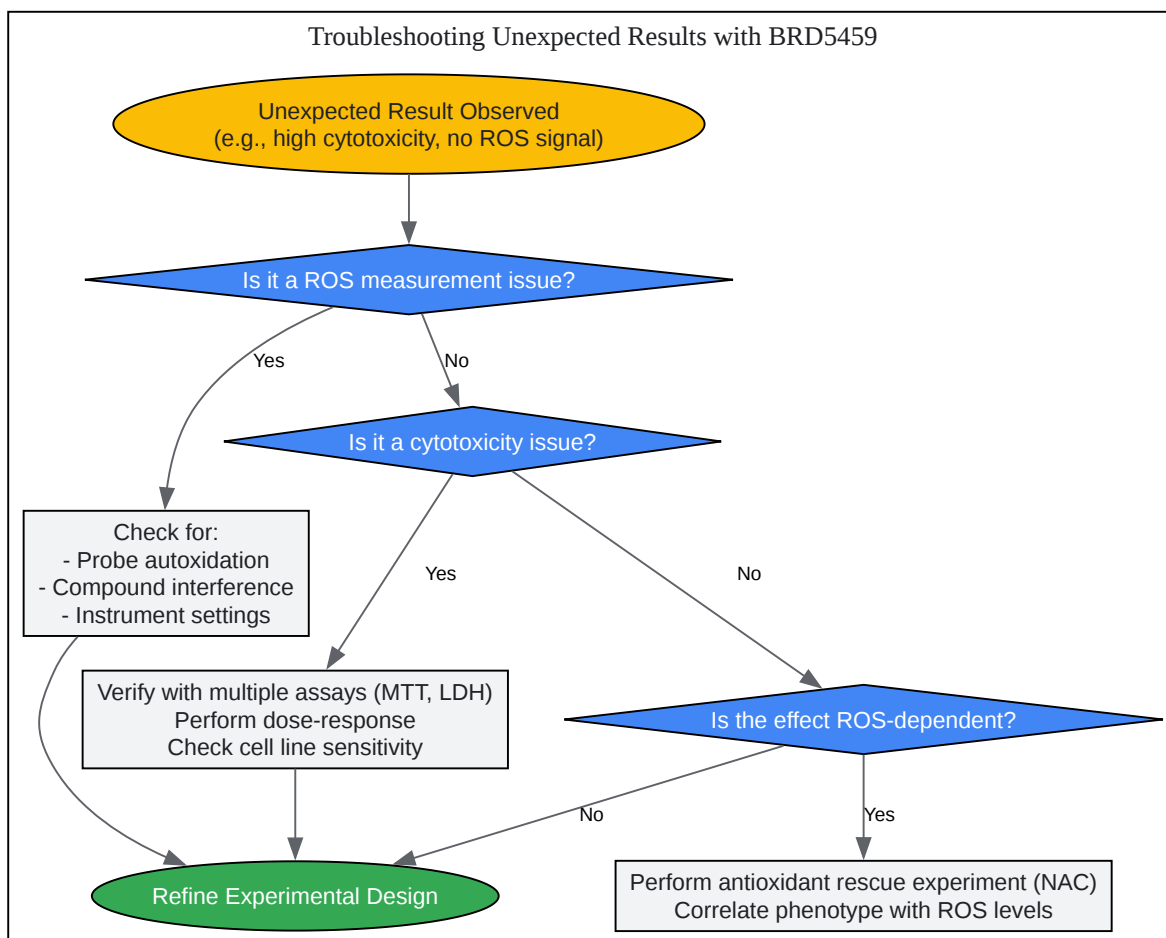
Troubleshooting Unexpected Results with BRD5459

Unexpected Result Observed
(e.g., high cytotoxicity, no ROS signal)

Is it a ROS measurement issue?

Yes

No

Is it a cytotoxicity issue?

Check for:
- Probe autoxidation
- Compound interference
- Instrument settings

Yes

No

Verify with multiple assays (MTT, LDH)
Perform dose-response
Check cell line sensitivity

Is the effect ROS-dependent?

No

Yes

Refine Experimental Design

Perform antioxidant rescue experiment (NAC)
Correlate phenotype with ROS levels